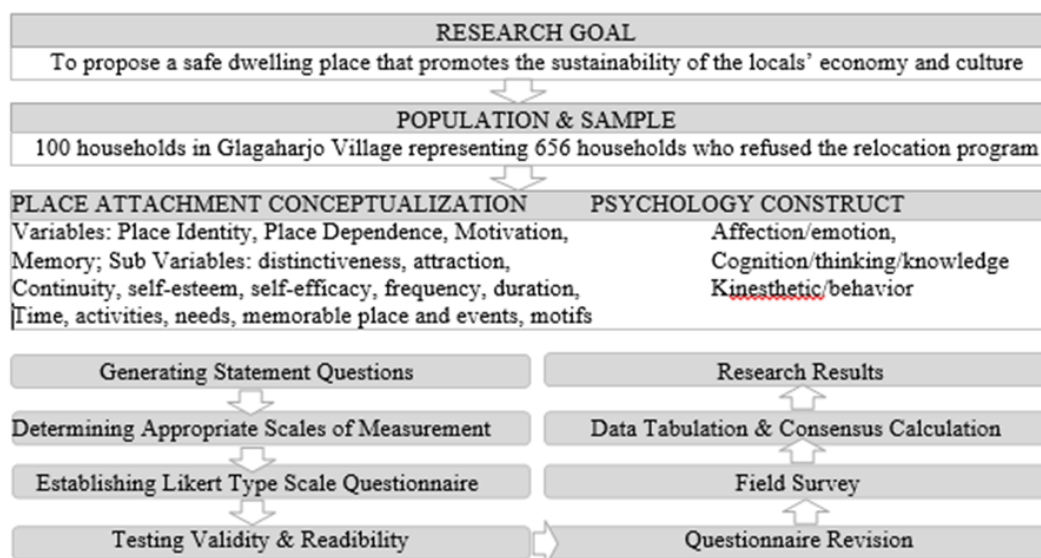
RESEARCH GOAL

To propose a safe dwelling place that promotes the sustainability of the locals' economy and culture

POPULATION & SAMPLE

100 households in Glagaharjo Village representing 656 households who refused the relocation program

PLACE ATTACHMENT CONCEPTUALIZATION

Variables: Place Identity, Place Dependence, Motivation, Memory; Sub Variables: distinctiveness, attraction, Continuity, self-esteem, self-efficacy, frequency, duration, Time, activities, needs, memorable place and events, motifs

PSYCHOLOGY CONSTRUCT

Affection/emotion, Cognition/thinking/knowledge Kinesthetic/behavior

Generating Statement Questions

Determining Appropriate Scales of Measurement

Establishing Likert Type Scale Questionnaire

Testing Validity & Readibility

Questionnaire Revision

Field Survey

Data Tabulation & Consensus Calculation

Research Results